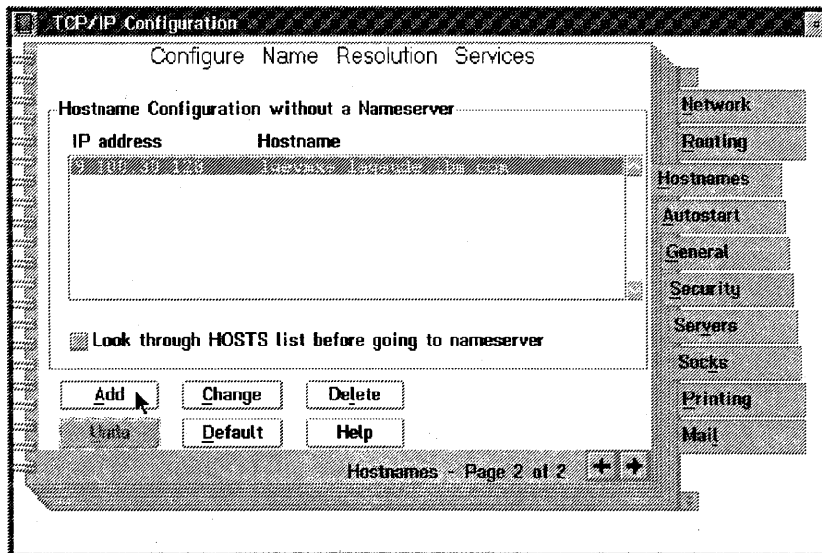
TCP/IP Configuration

Configure Name Resolution Services

Hostname Configuration without a Nameserver

| IP address | Hostname |
|---|---|
| 9.100.30.128 | lowvaxe.lagaude.ibm.com |

Look through HOSTS list before going to nameserver

Add
Change
Delete
Undo
Default
Help

Hostnames - Page 2 of 2

Network
Routing
Hostnames
Autostart
General
Security
Servers
Socks
Printing
Mail